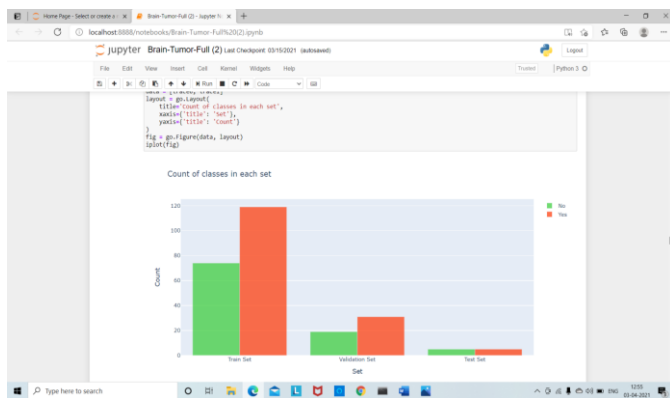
Home Page - Select or create a ×
Brain-Tumor-Full (2) - Jupyter N ×
+
localhost:8888/notebooks/Brain-Tumor-Full%20(2).ipynb

jupyter Brain-Tumor-Full (2) Last Checkpoint: 03/15/2021 (autosaved)
Logout

File Edit View Insert Cell Kernel Widgets Help
Trusted
Python 3

Run
Code

data = [trace0, trace1]
layout = go.Layout(
    title='Count of classes in each set',
    xaxis={'title': 'Set'},
    yaxis={'title': 'Count'}
)
fig = go.Figure(data, layout)
iplot(fig)

Count of classes in each set

No
Yes

120
100
80
60
40
20
0

Count

Train Set
Validation Set
Test Set

Set

Type here to search

ENG
12:55
03-04-2021